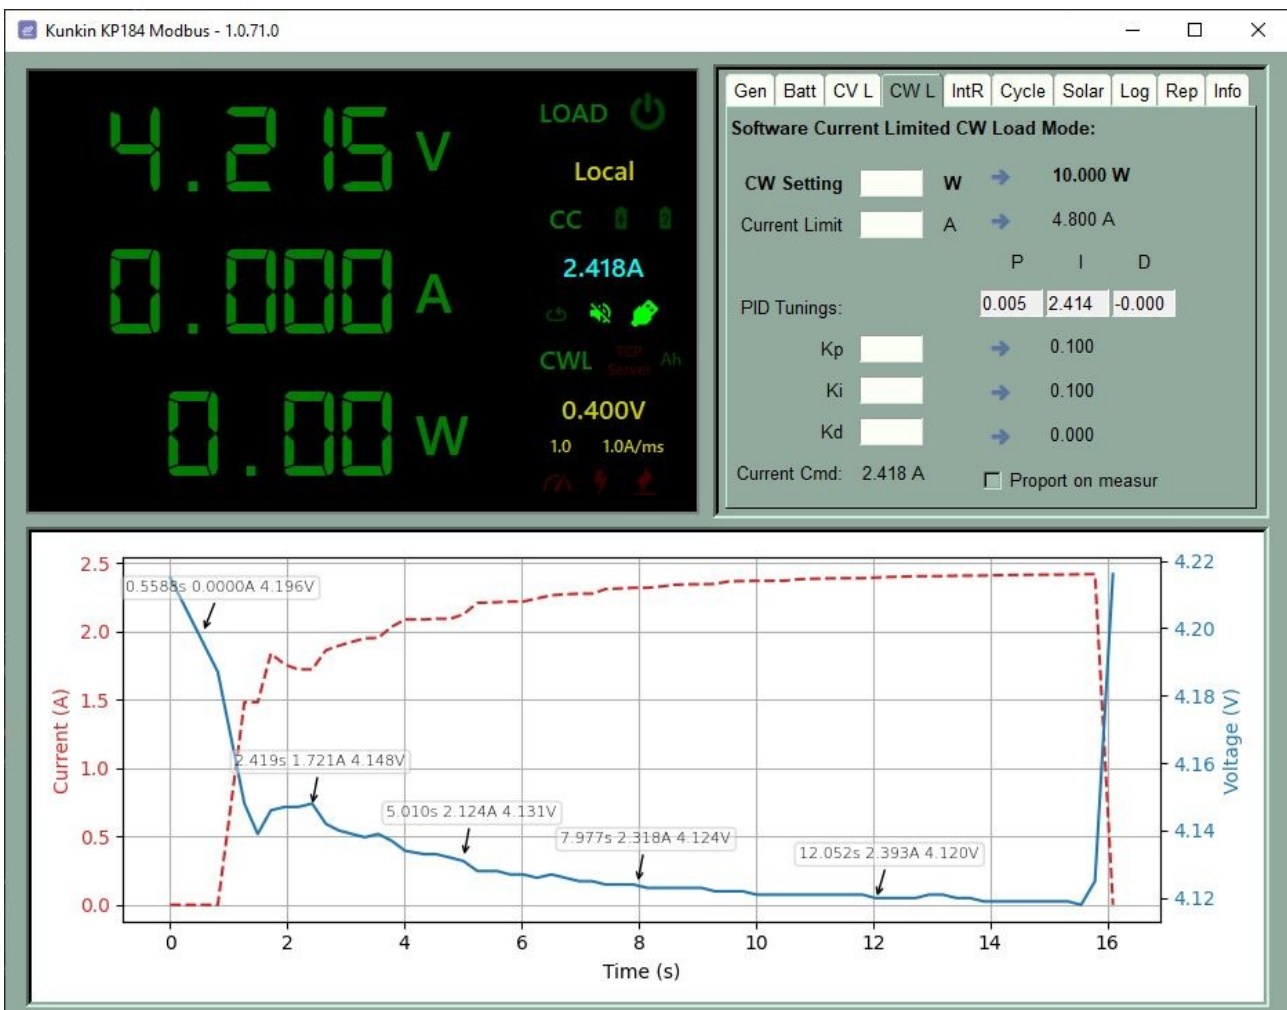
Kunkin KP184 Modbus - 1.0.71.0

4.215 V
0.000 A
0.00 W

LOAD
Local
CC
2.418A
CWL
TCP Server
Ah
0.400V
1.0
1.0A/ms

Gen | Batt | CV L | CW L | IntR | Cycle | Solar | Log | Rep | Info

Software Current Limited CW Load Mode:

CW Setting W → 10.000 W
Current Limit A → 4.800 A

P I D
PID Tunings: 0.005 2.414 -0.000
Kp → 0.100
Ki → 0.100
Kd → 0.000
Current Cmd: 2.418 A
Proport on measur

0.5588s 0.0000A 4.196V
2.419s 1.721A 4.148V
5.010s 2.124A 4.131V
7.977s 2.318A 4.124V
12.052s 2.393A 4.120V

Current (A)
2.5
2.0
1.5
1.0
0.5
0.0

Voltage (V)
4.22
4.20
4.18
4.16
4.14
4.12

0 2 4 6 8 10 12 14 16
Time (s)